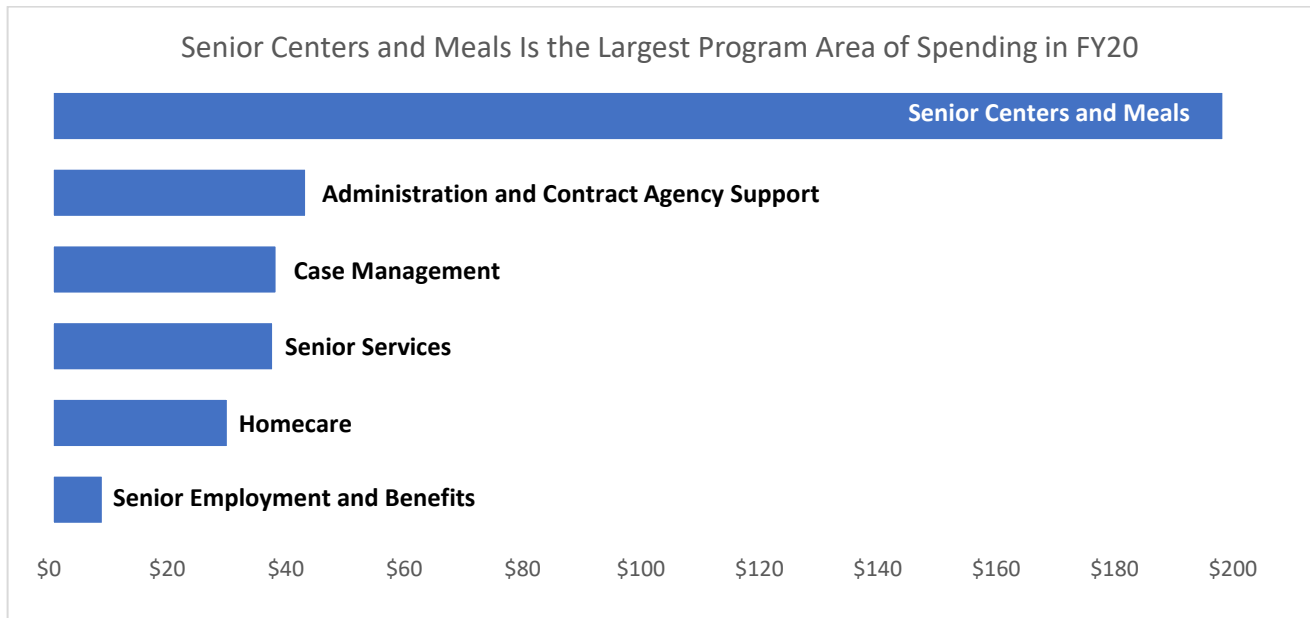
Senior Centers and Meals Is the Largest Program Area of Spending in FY20

Senior Centers and Meals

Administration and Contract Agency Support

Case Management

Senior Services

Homecare

Senior Employment and Benefits

$0 $20 $40 $60 $80 $100 $120 $140 $160 $180 $200